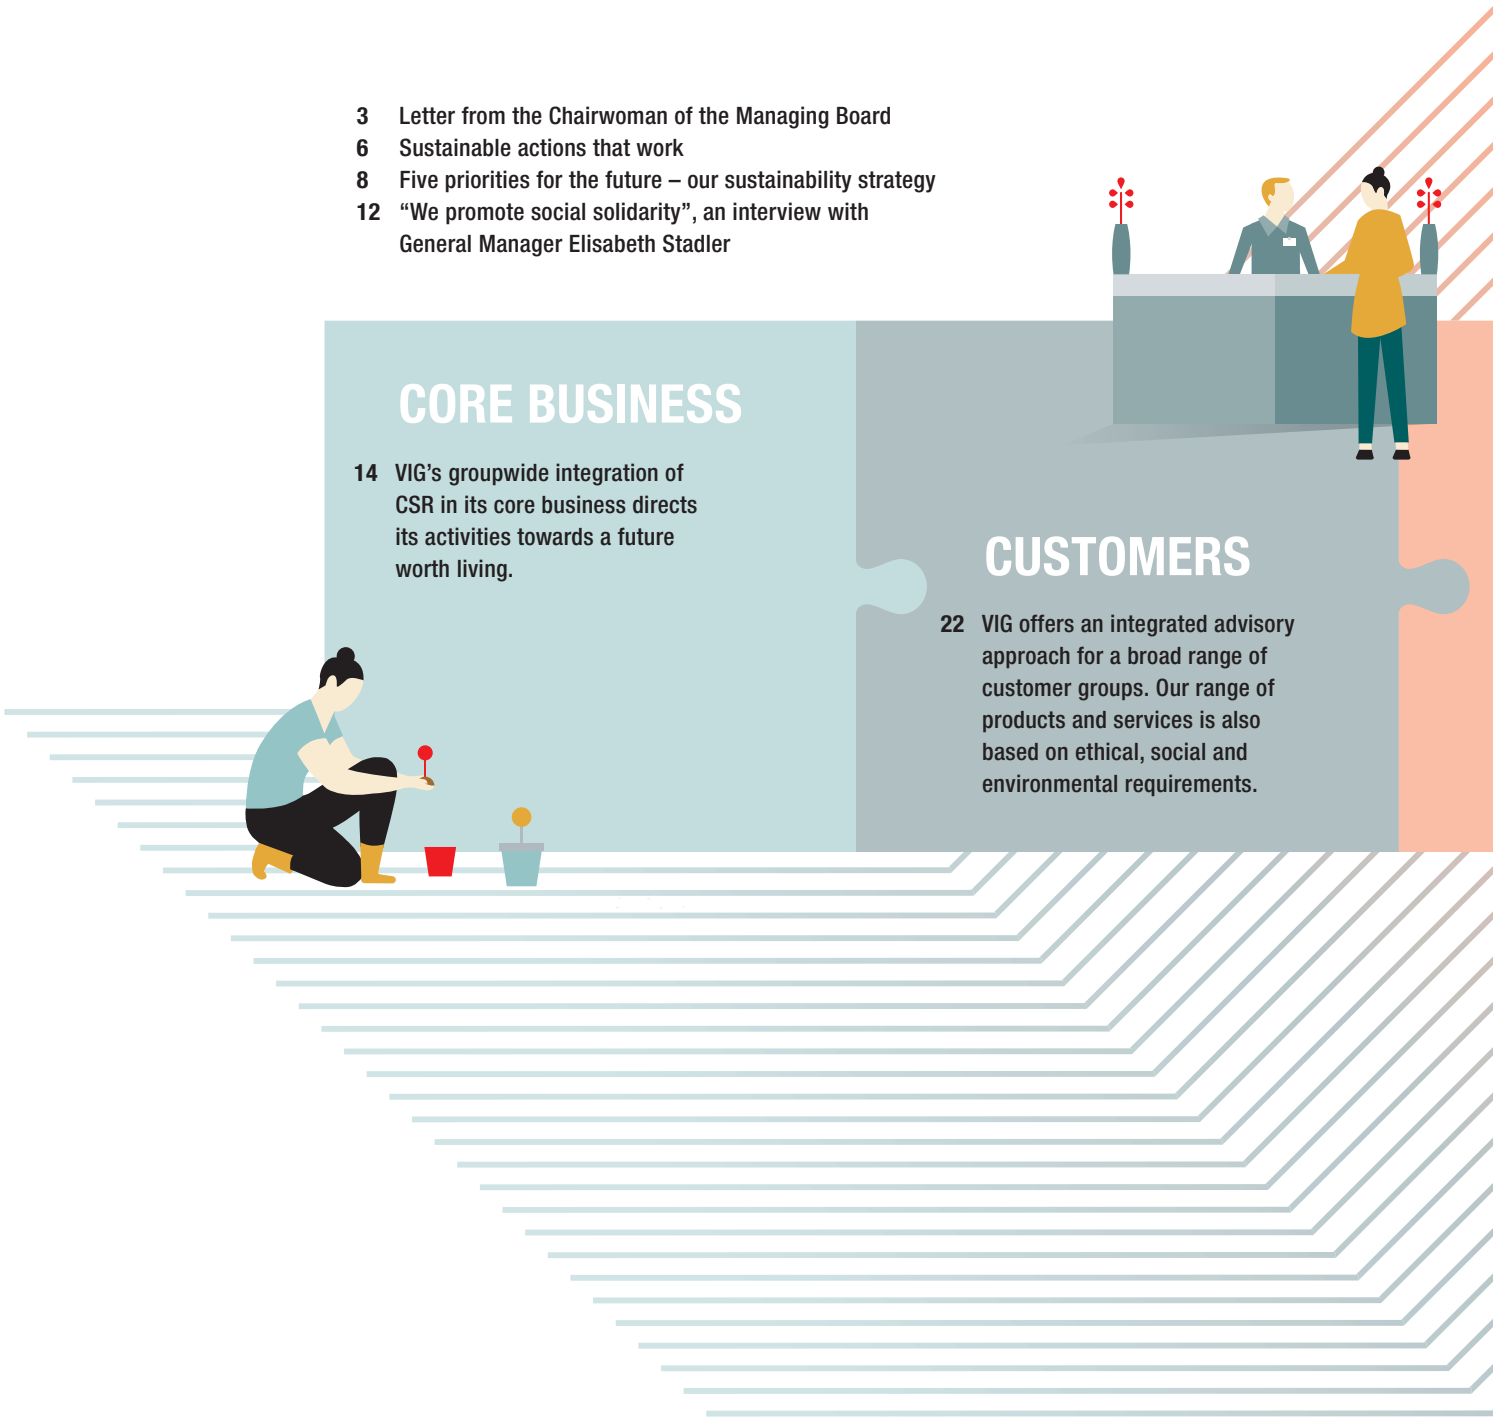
3 Letter from the Chairwoman of the Managing Board
6 Sustainable actions that work
8 Five priorities for the future – our sustainability strategy
12 “We promote social solidarity”, an interview with General Manager Elisabeth Stadler

CORE BUSINESS

14 VIG’s groupwide integration of CSR in its core business directs its activities towards a future worth living.

CUSTOMERS

22 VIG offers an integrated advisory approach for a broad range of customer groups. Our range of products and services is also based on ethical, social and environmental requirements.